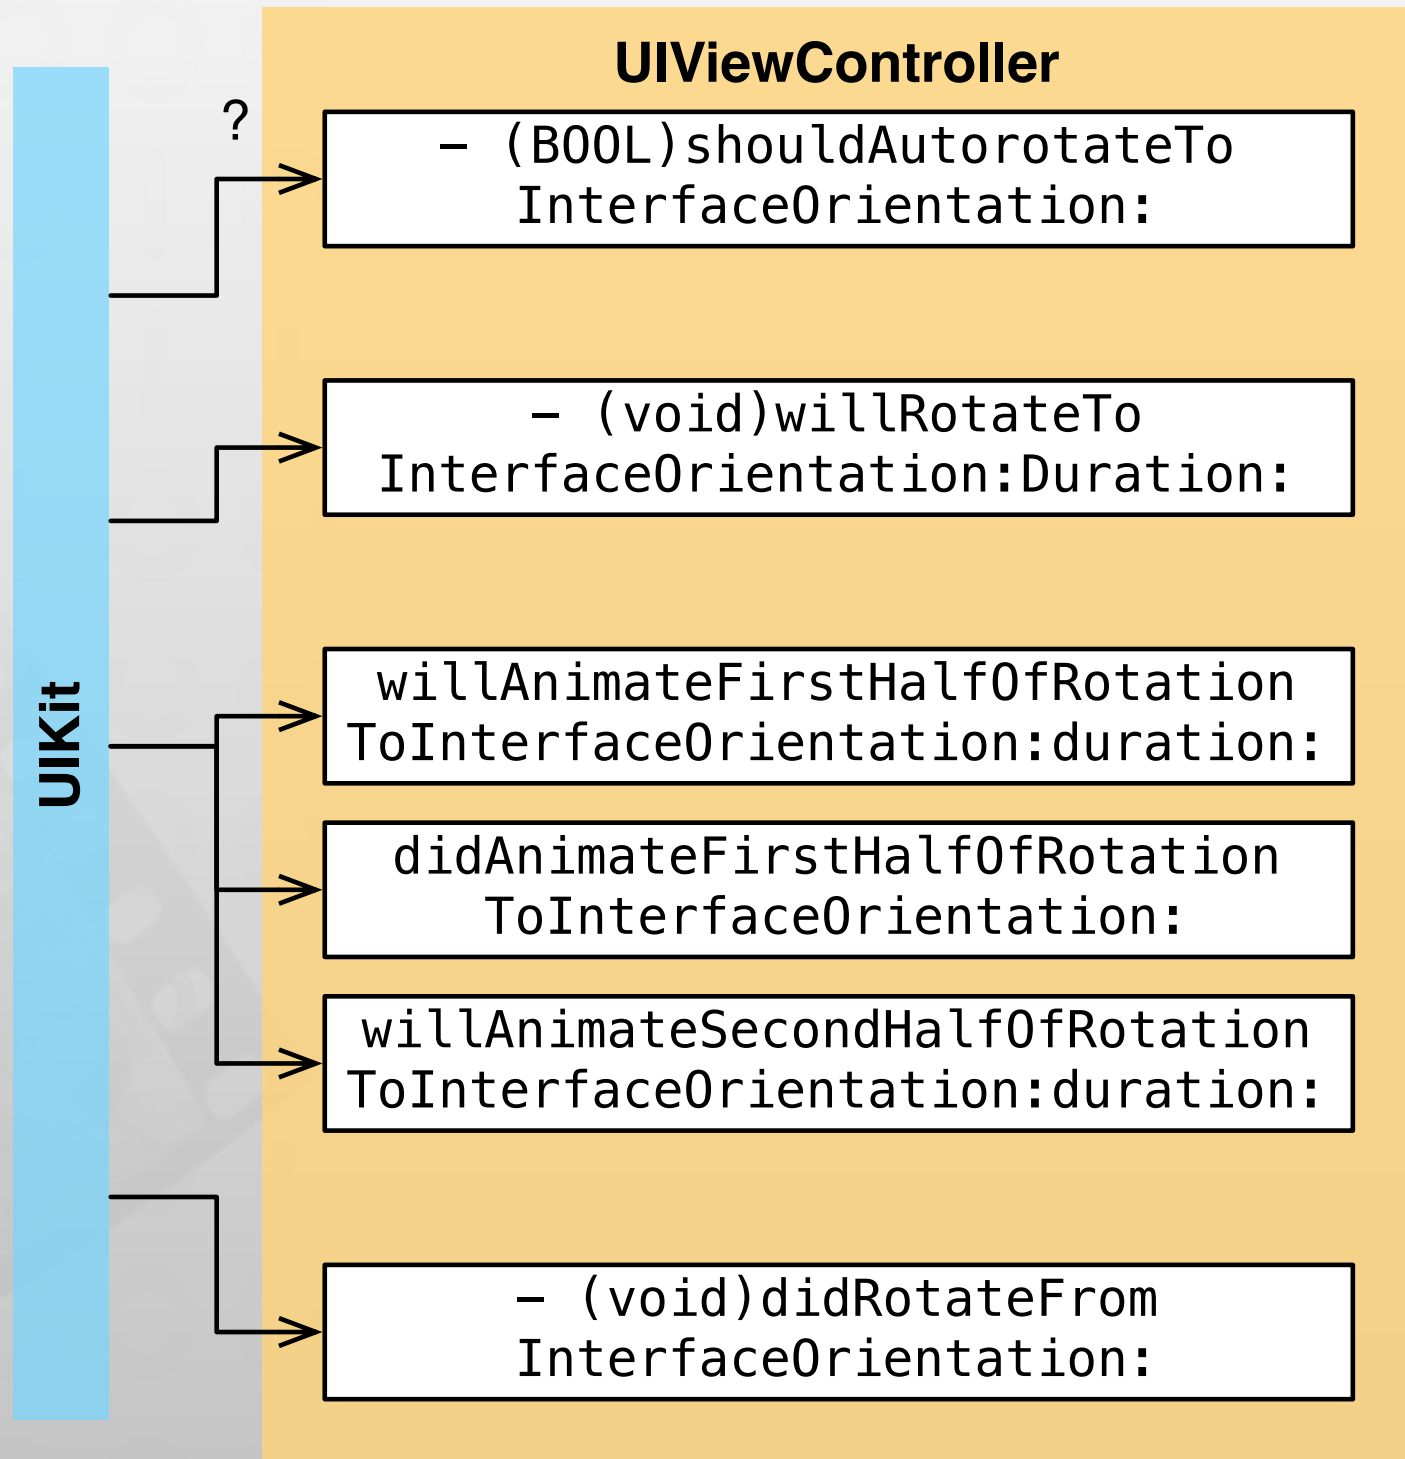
UIKit

UIViewController

?

– (BOOL)shouldAutorotateTo InterfaceOrientation:

– (void)willRotateTo InterfaceOrientation:Duration:

willAnimateFirstHalfOfRotation ToInterfaceOrientation:duration:

didAnimateFirstHalfOfRotation ToInterfaceOrientation:

willAnimateSecondHalfOfRotation ToInterfaceOrientation:duration:

– (void)didRotateFrom InterfaceOrientation: